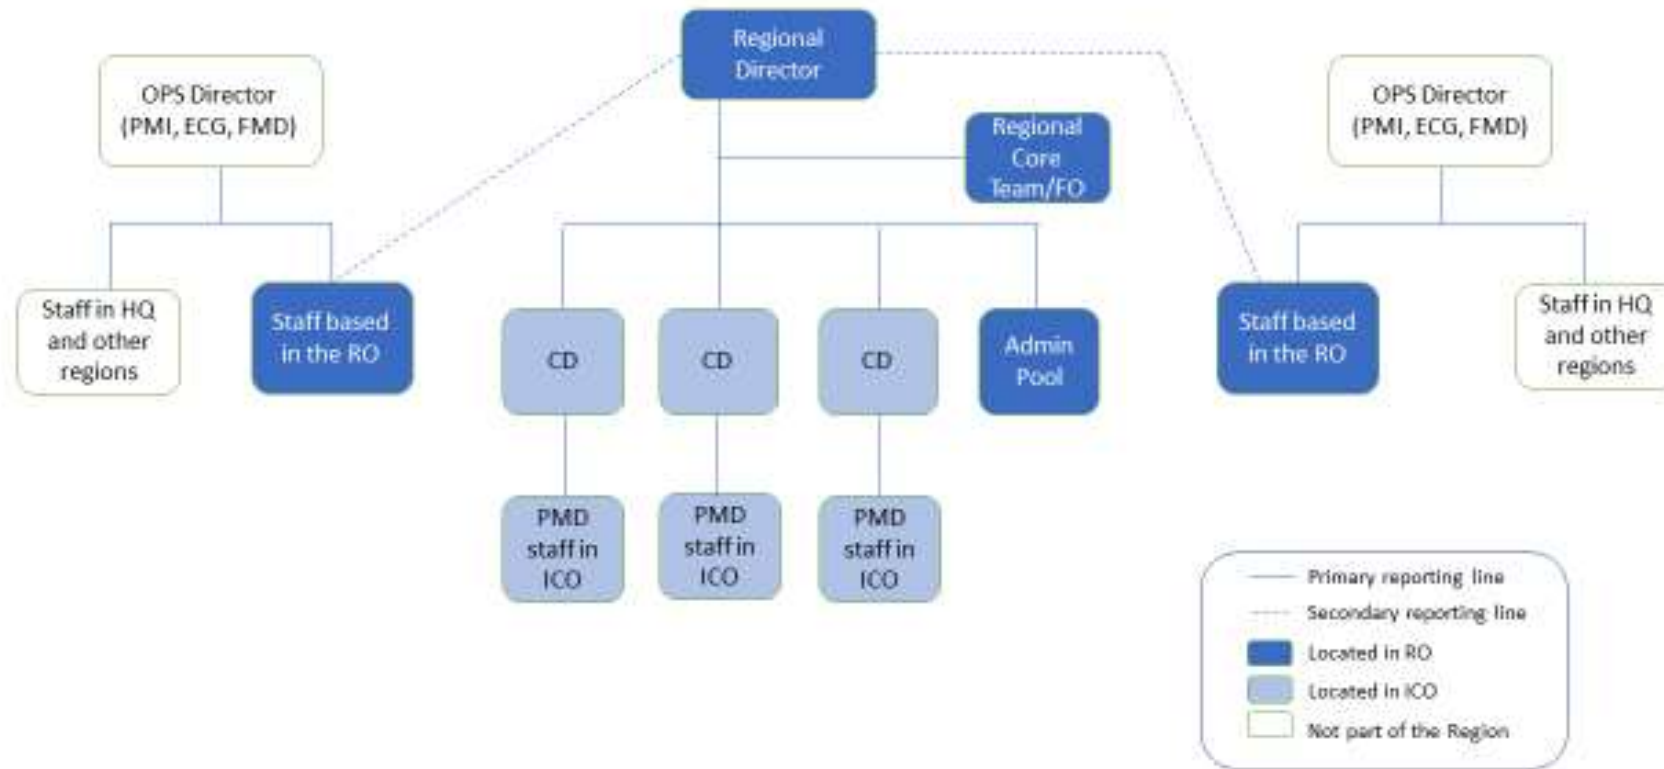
Regional Director

OPS Director (PMI, ECG, FMD)

Regional Core Team/FO

OPS Director (PMI, ECG, FMD)

Staff in HQ and other regions

Staff based in the RO

CD

CD

CD

Admin Pool

Staff based in the RO

Staff in HQ and other regions

PMD staff in ICO

PMD staff in ICO

PMD staff in ICO

Primary reporting line
Secondary reporting line
Located in RO
Located in ICO
Not part of the Region